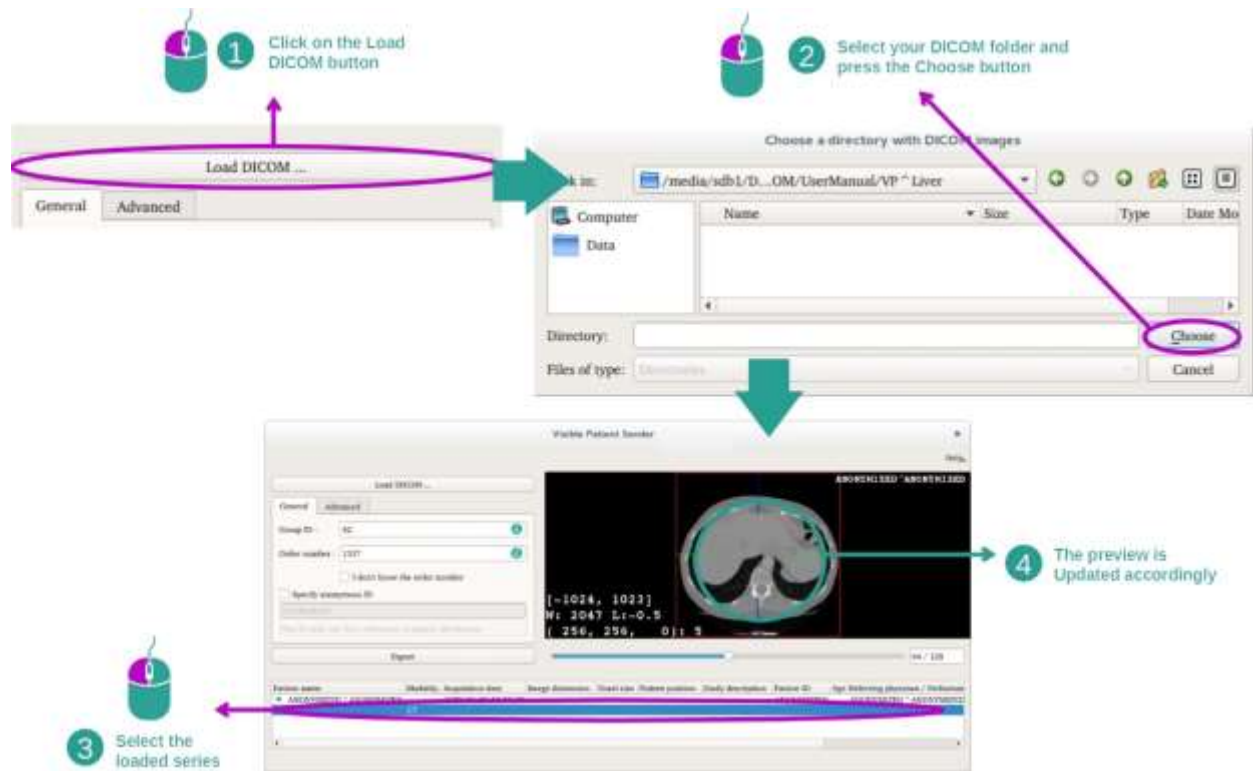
1 Click on the Load DICOM button

2 Select your DICOM folder and press the Choose button

Load DICOM ...

General Advanced

Choose a directory with DICOM images

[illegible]k in: /media/sdb1/D...OM/UserManual/VP ^ Liver

Computer

Data

Name Size Type Date Mo

Directory:

Choose

Files of type: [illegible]

Cancel

Visible Patient Sender

Load DICOM ...

General Advanced

Group ID: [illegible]

Order number: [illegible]

I don't know the order number

Specify anonymous ID

Export

ANONYMIZED^ANONYMIZED

[-1024, 1023]
W: 2047 L:-0.5
( 256, 256, 0): 5

Patient name Modality Acquisition date Image dimension Voxel size Patient position Study description Patient ID Age Referring physician / Performing

4 The preview is Updated accordingly

3 Select the loaded series